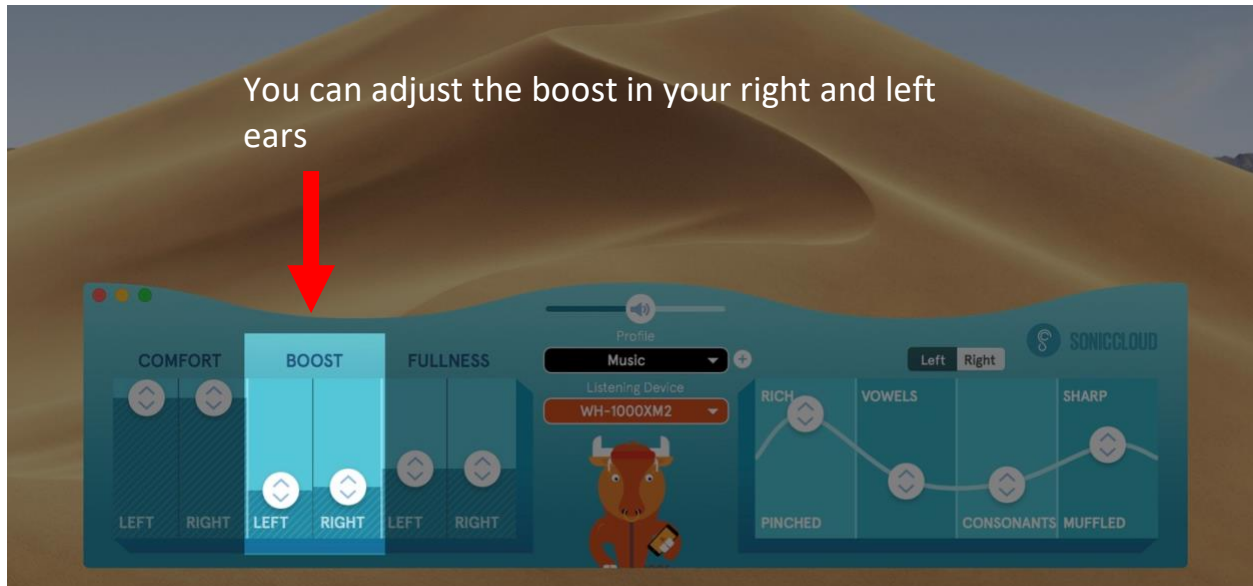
You can adjust the boost in your right and left ears

COMFORT
BOOST
FULLNESS
LEFT RIGHT LEFT RIGHT LEFT RIGHT

Profile
Music
Listening Device
WH-1000XM2

SONICCLOUD
Left Right
RICH
VOWELS
SHARP
PINCHED
CONSONANTS
MUFFLED